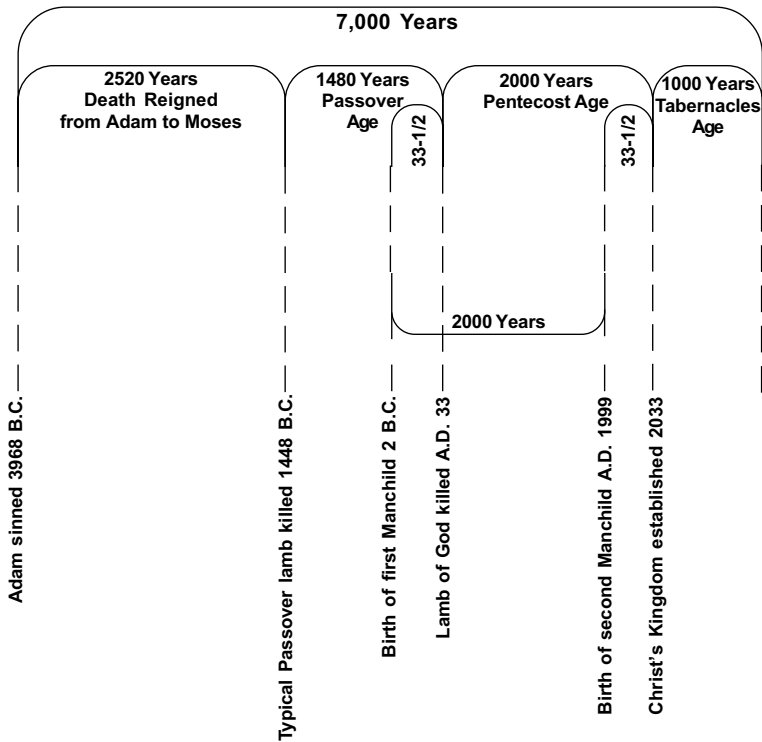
7,000 Years

2520 Years
Death Reigned
from Adam to Moses

1480 Years
Passover
Age

33-1/2

2000 Years
Pentecost Age

33-1/2

1000 Years
Tabernacles
Age

2000 Years

Adam sinned 3968 B.C.

Typical Passover lamb killed 1448 B.C.

Birth of first Manchild 2 B.C.

Lamb of God killed A.D. 33

Birth of second Manchild A.D. 1999

Christ's Kingdom established 2033